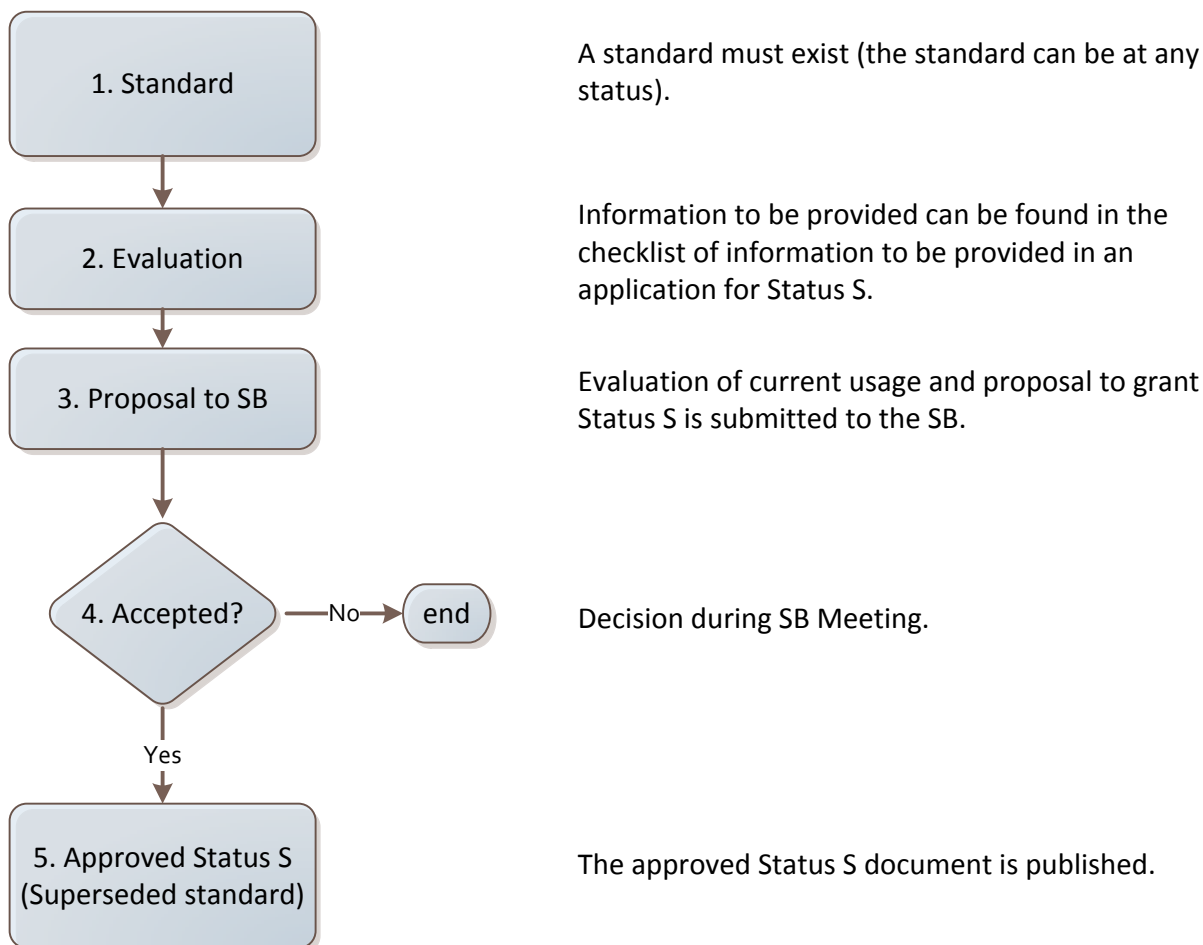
1. Standard

A standard must exist (the standard can be at any status).

2. Evaluation

Information to be provided can be found in the checklist of information to be provided in an application for Status S.

3. Proposal to SB

Evaluation of current usage and proposal to grant Status S is submitted to the SB.

4. Accepted?

No

end

Decision during SB Meeting.

Yes

5. Approved Status S (Superseded standard)

The approved Status S document is published.